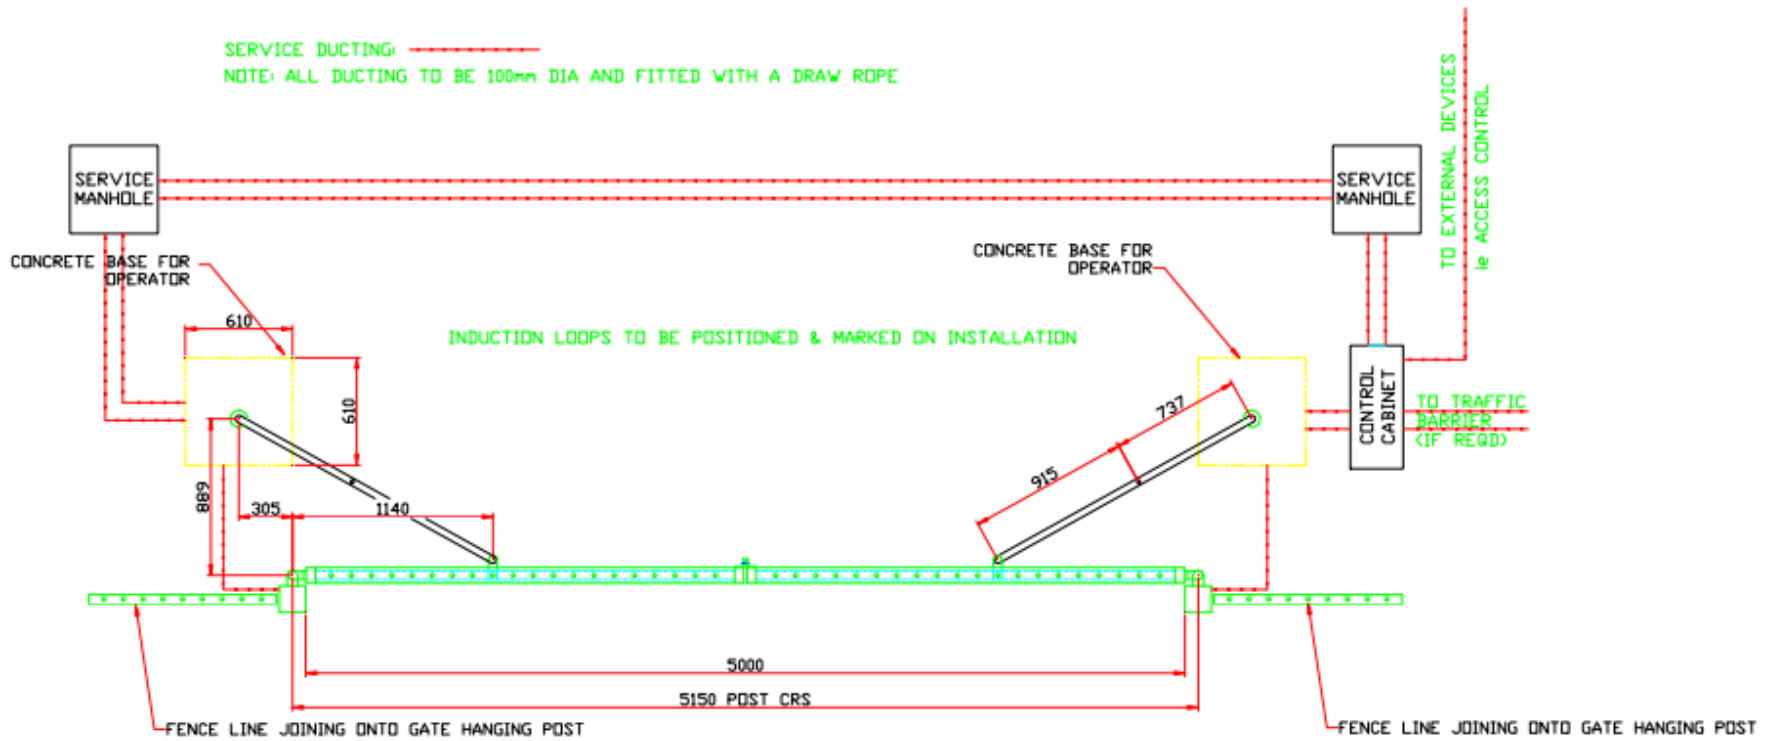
SERVICE DUCTING:

NOTE: ALL DUCTING TO BE 100mm DIA AND FITTED WITH A DRAW ROPE

SERVICE MANHOLE

SERVICE MANHOLE

TO EXTERNAL DEVICES
ie ACCESS CONTROL

CONCRETE BASE FOR OPERATOR

CONCRETE BASE FOR OPERATOR

INDUCTION LOOPS TO BE POSITIONED & MARKED ON INSTALLATION

610

610

737

915

CONTROL CABINET

TO TRAFFIC BARRIER (IF REQD)

889

305

1140

5000

5150 POST CRS

FENCE LINE JOINING ONTO GATE HANGING POST

FENCE LINE JOINING ONTO GATE HANGING POST